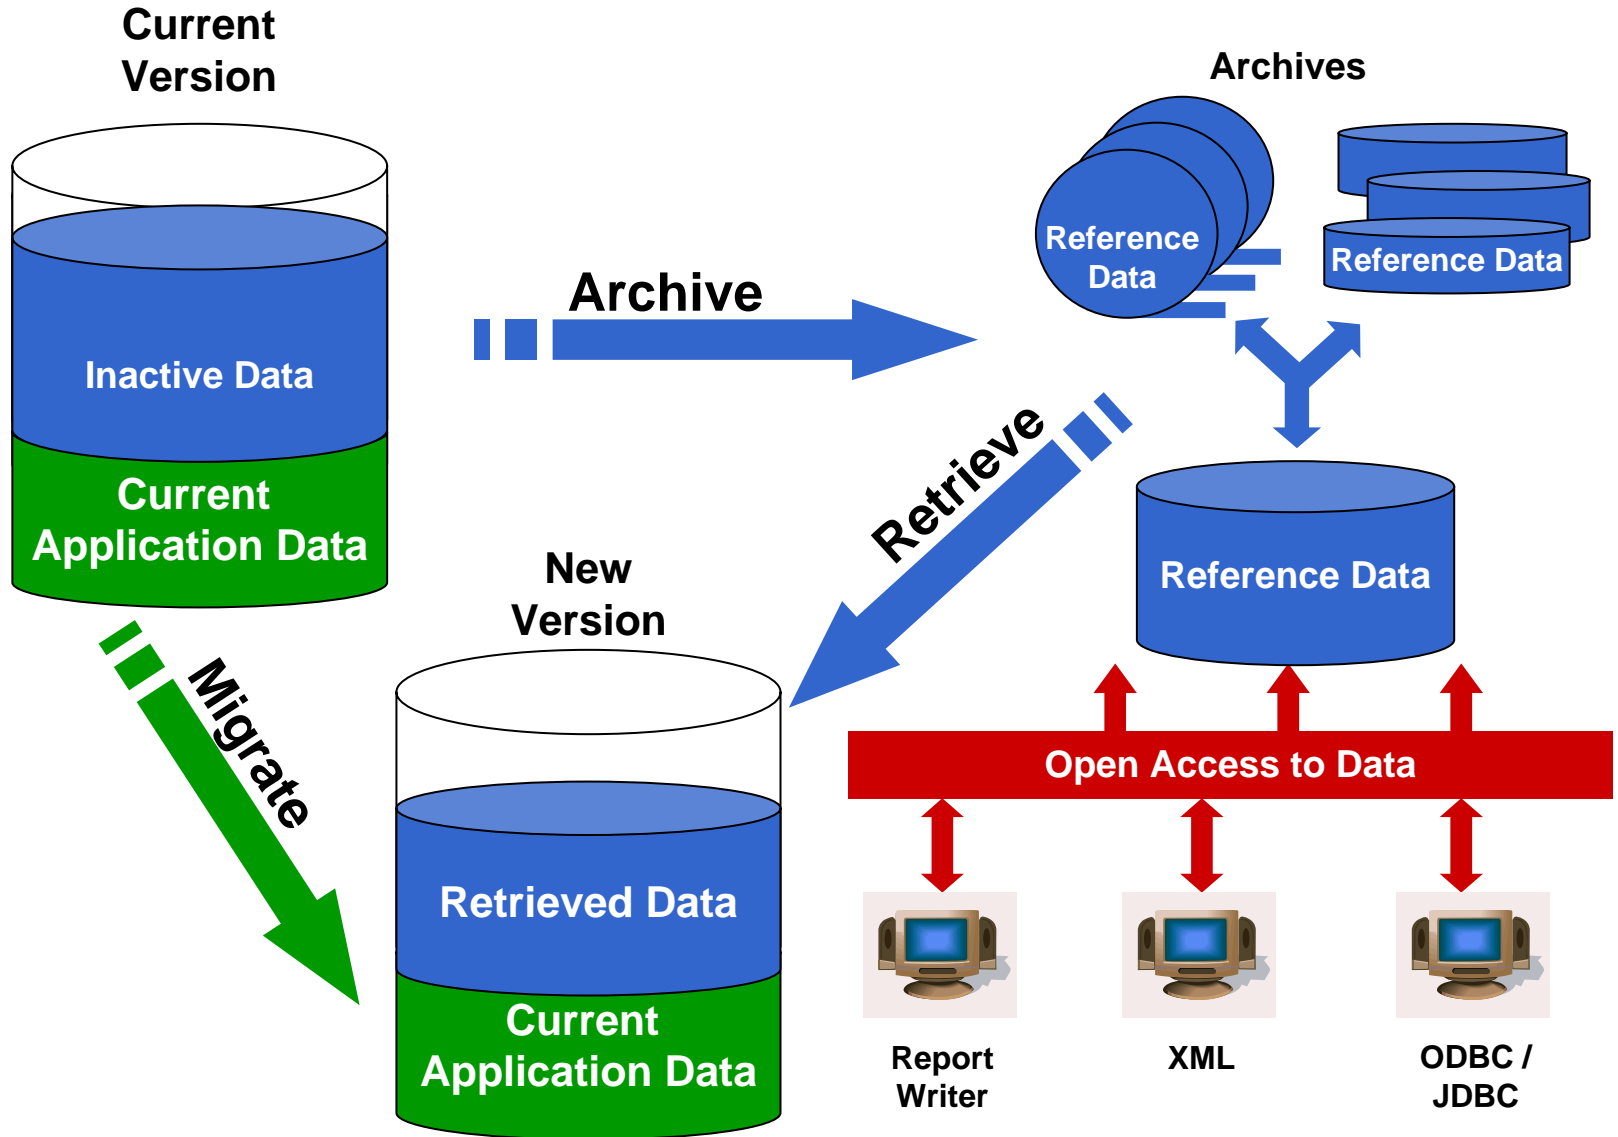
Current Version

Inactive Data

Current Application Data

Archive

Archives

Reference Data

Reference Data

Retrieve

Reference Data

Migrate

New Version

Retrieved Data

Current Application Data

Open Access to Data

Report Writer

XML

ODBC / JDBC